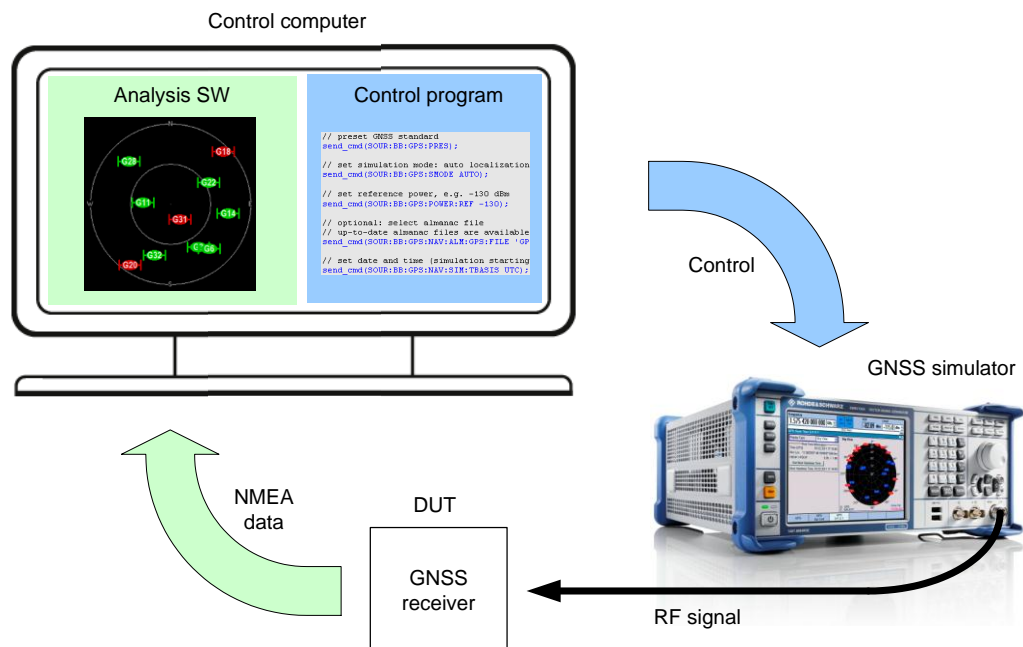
Control computer

Analysis SW

G28
G18
G22
G11
G14
G31
G6
G32
G20

Control program

// preset GNSS standard
send_cmd(SOUR:BB:GPS:PRES);

// set simulation mode: auto localization
send_cmd(SOUR:BB:GPS:SMODE AUTO);

// set reference power, e.g. -130 dBm
send_cmd(SOUR:BB:GPS:POWER:REF -130);

// optional: select almanac file
// up-to-date almanac files are available
send_cmd(SOUR:BB:GPS:NAV:ALM:GPS:FILE 'GP

// set date and time (simulation starting
send_cmd(SOUR:BB:GPS:NAV:SIM:TBASIS UTC);

Control

GNSS simulator

ROHDE&SCHWARZ

NMEA data

DUT

GNSS receiver

RF signal